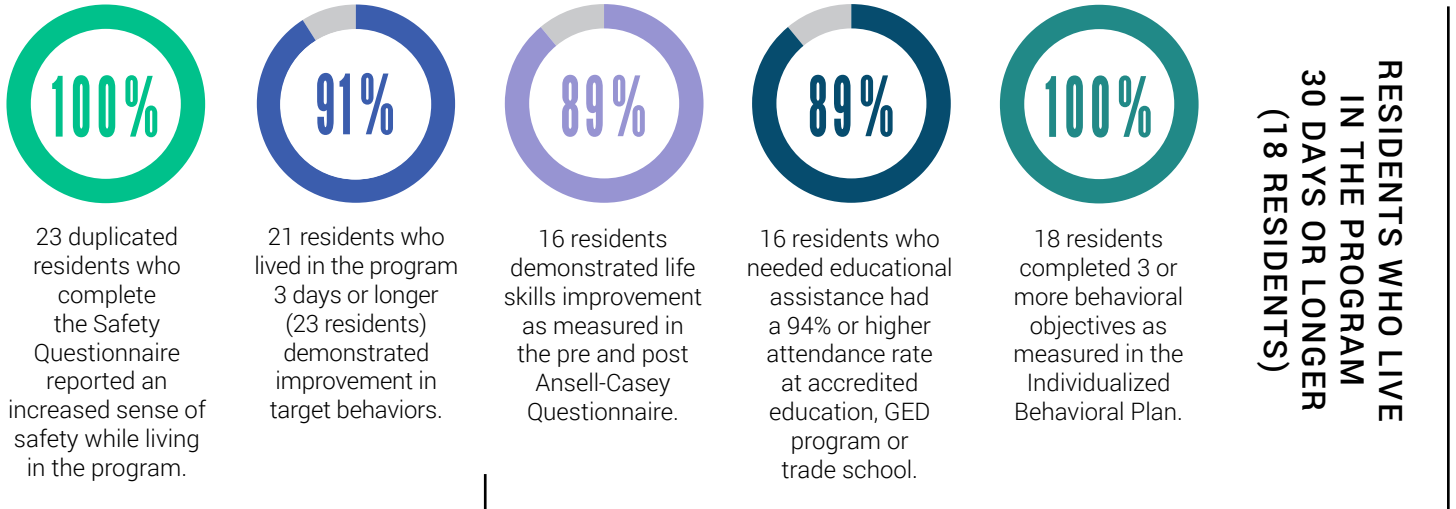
100%

23 duplicated residents who complete the Safety Questionnaire reported an increased sense of safety while living in the program.

91%

21 residents who lived in the program 3 days or longer (23 residents) demonstrated improvement in target behaviors.

89%

16 residents demonstrated life skills improvement as measured in the pre and post Ansell-Casey Questionnaire.

89%

16 residents who needed educational assistance had a 94% or higher attendance rate at accredited education, GED program or trade school.

100%

18 residents completed 3 or more behavioral objectives as measured in the Individualized Behavioral Plan.

RESIDENTS WHO LIVE IN THE PROGRAM 30 DAYS OR LONGER (18 RESIDENTS)